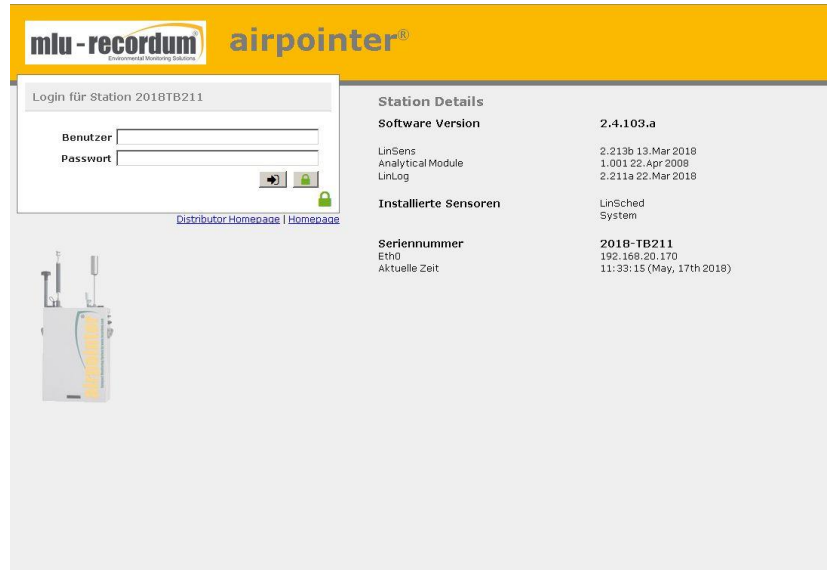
mlu-recordum
Environmental Monitoring Solutions

airpointer®

Login für Station 2018TB211

Benutzer
Passwort

Distributor Homepage | Homepage

Station Details

| | |
|---|---|
| Software Version | 2.4.103.a |
| LinSens | 2.213b 13.Mar 2018 |
| Analytical Module | 1.001 22.Apr 2008 |
| LinLog | 2.211a 22.Mar 2018 |
| Installierte Sensoren | LinSched |
| | System |
| Seriennummer | 2018-TB211 |
| Eth0 | 192.168.20.170 |
| Aktuelle Zeit | 11:33:15 (May, 17th 2018) |